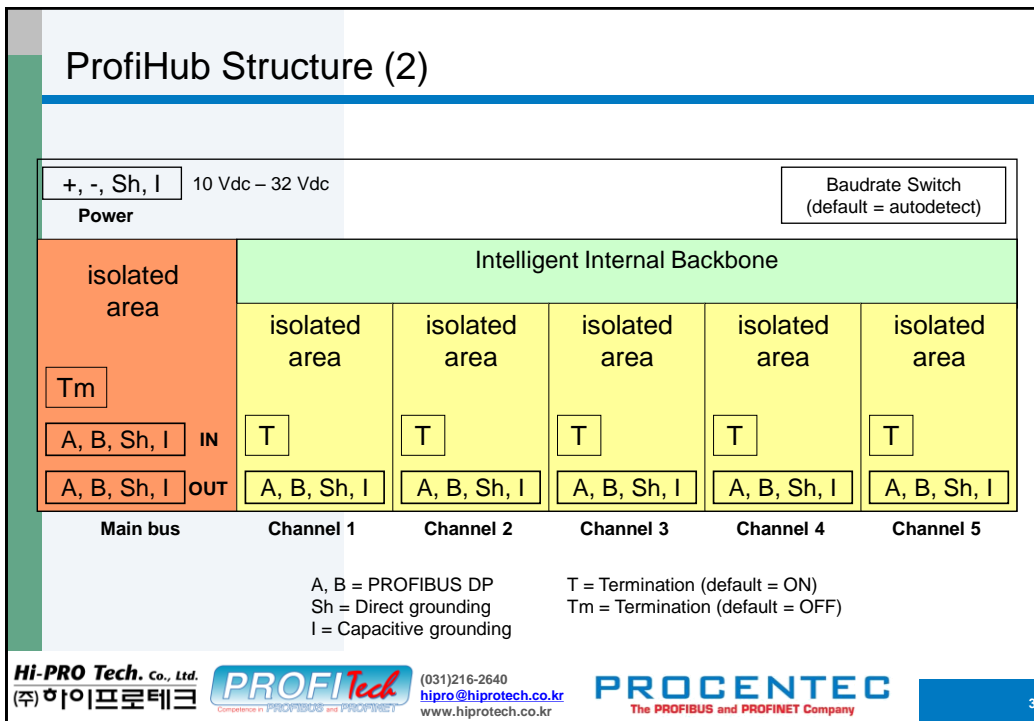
ProfiHub Structure (2)

+, -, Sh, I
Power
10 Vdc – 32 Vdc

Baudrate Switch
(default = autodetect)

isolated area

Tm

A, B, Sh, I IN

A, B, Sh, I OUT

Main bus

Intelligent Internal Backbone

isolated area
T
A, B, Sh, I
Channel 1

isolated area
T
A, B, Sh, I
Channel 2

isolated area
T
A, B, Sh, I
Channel 3

isolated area
T
A, B, Sh, I
Channel 4

isolated area
T
A, B, Sh, I
Channel 5

A, B = PROFIBUS DP
Sh = Direct grounding
I = Capacitive grounding

T = Termination (default = ON)
Tm = Termination (default = OFF)

Hi-PRO Tech. Co., Ltd.
(주)하이프로테크

PROFITech
Competence in PROFIBUS and PROFINET

(031)216-2640
hipro@hiprotech.co.kr
www.hiprotech.co.kr

PROCENTEC
The PROFIBUS and PROFINET Company

3